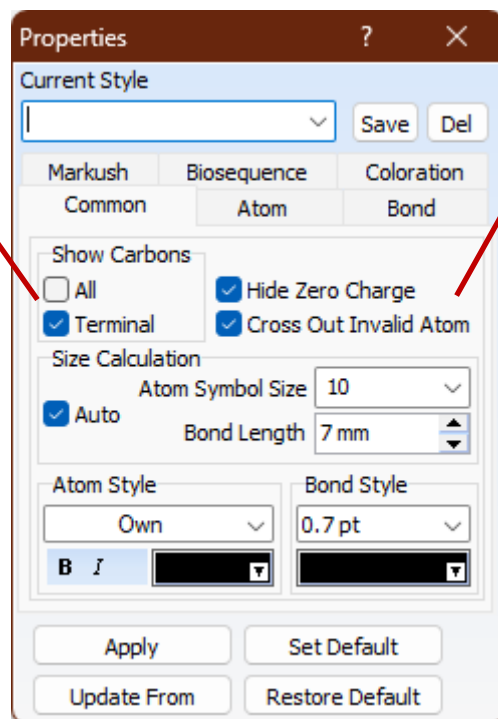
Properties ? ×

Current Style

Save Del

Markush Biosequence Coloration

Common Atom Bond

Show Carbons

All

Terminal

Hide Zero Charge

Cross Out Invalid Atom

Size Calculation

Auto

Atom Symbol Size 10

Bond Length 7 mm

Atom Style

Own

B I

Bond Style

0.7 pt

Apply

Set Default

Update From

Restore Default